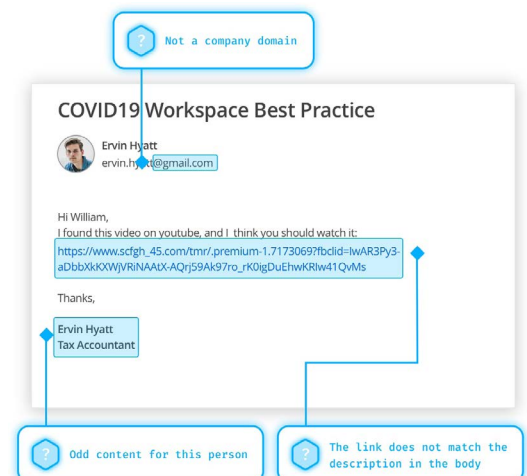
? Not a company domain

COVID19 Workspace Best Practice

Ervin Hyatt
ervin.hy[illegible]@gmail.com

Hi William,
I found this video on youtube, and I think you should watch it:
https://www.scfgh_45.com/tmr/.premium-1.7173069?fbclid=IwAR3Py3-aDbbXkKXWjVRiNAAtX-AQrj59Ak97ro_rK0igDuEhwKRlw41QvMs

Thanks,

Ervin Hyatt
Tax Accountant

? Odd content for this person

? The link does not match the description in the body